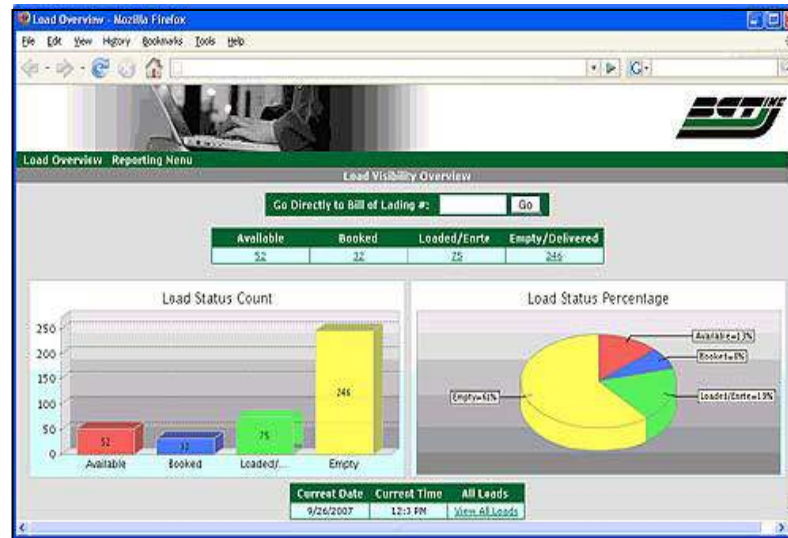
Load Overview - Mozilla Firefox

File Edit View History Bookmarks Tools Help

BCT INC

Load Overview Reporting Menu

Load Visibility Overview

Go Directly to Bill of Lading #: Go

| Available | Booked | Loaded/Enrte | Empty/Delivered |
|---|---|---|---|
| 52 | 32 | 75 | 246 |

Load Status Count

250
200
150
100
50
0

52 32 75 246

Available Booked Loaded/... Empty

Load Status Percentage

Available=13%
Booked=8%
Loaded/Enrte=19%
Empty=61%

| Current Date | Current Time | All Loads |
|---|---|---|
| 9/26/2007 | 12:3 PM | View All Loads |